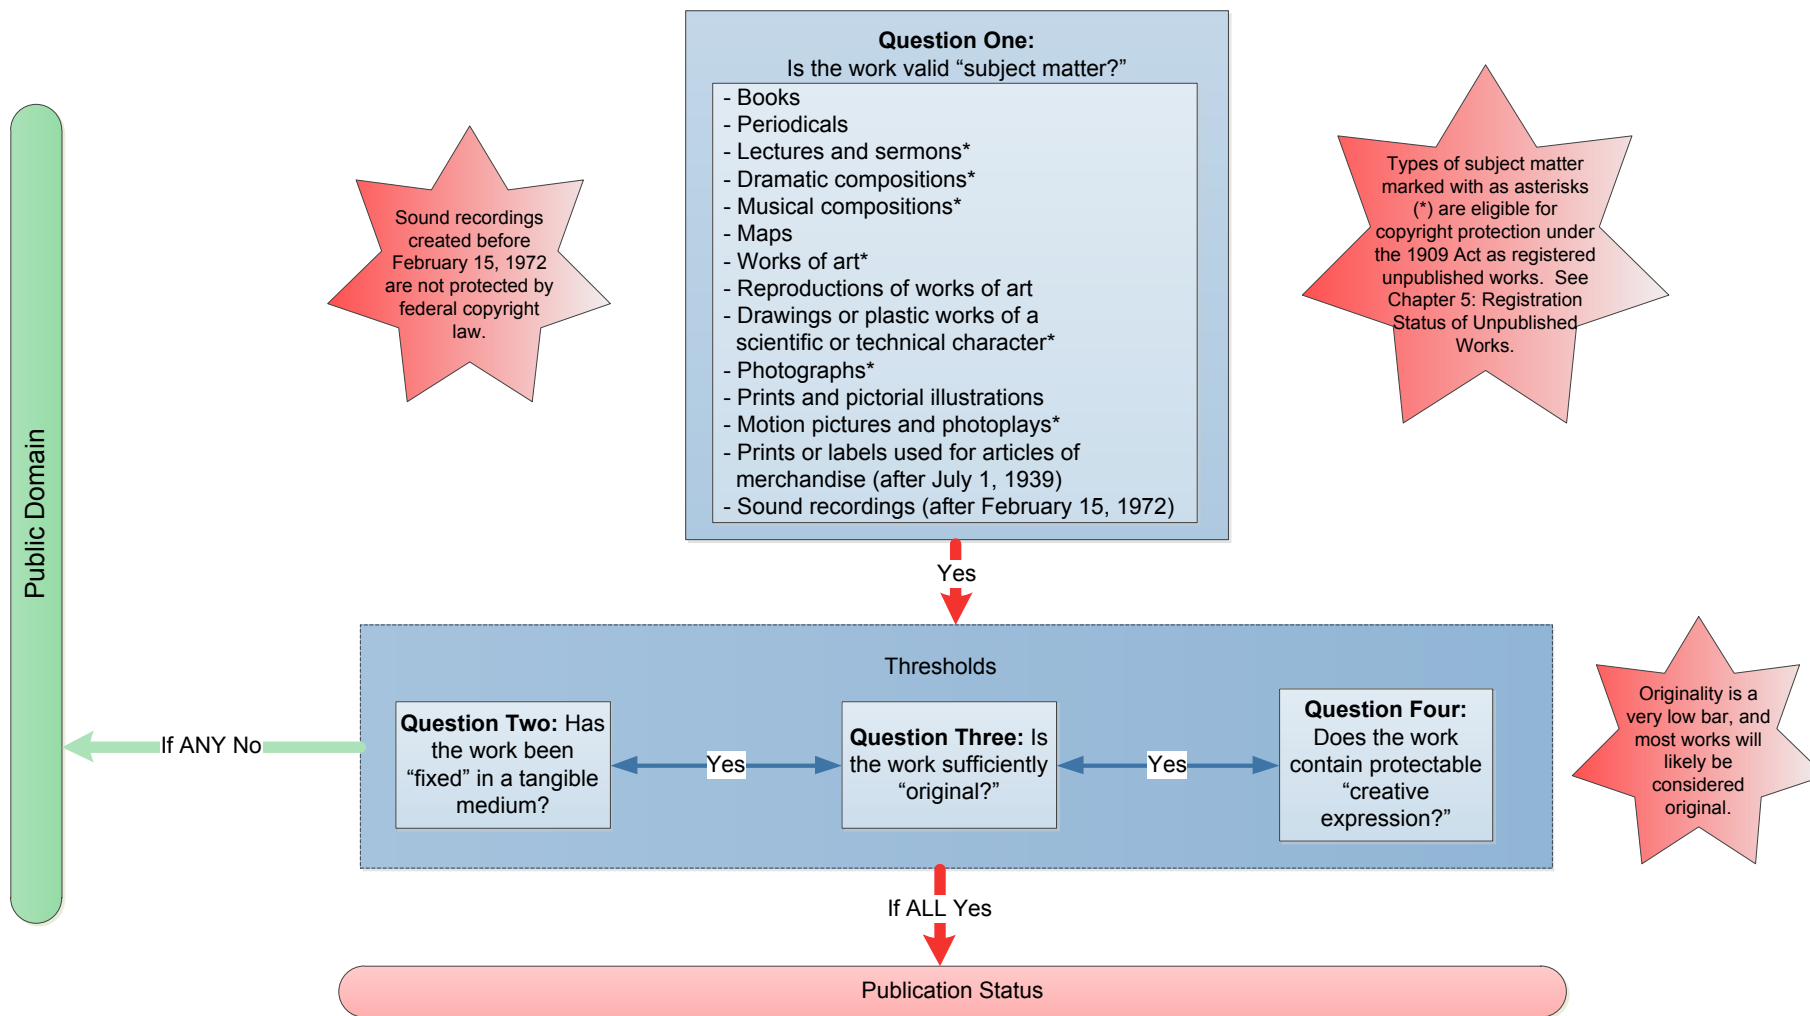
Public Domain

Sound recordings created before February 15, 1972 are not protected by federal copyright law.

**Question One:**
Is the work valid “subject matter?”

- Books
- Periodicals
- Lectures and sermons*
- Dramatic compositions*
- Musical compositions*
- Maps
- Works of art*
- Reproductions of works of art
- Drawings or plastic works of a scientific or technical character*
- Photographs*
- Prints and pictorial illustrations
- Motion pictures and photoplays*
- Prints or labels used for articles of merchandise (after July 1, 1939)
- Sound recordings (after February 15, 1972)

Types of subject matter marked with as asterisks (*) are eligible for copyright protection under the 1909 Act as registered unpublished works. See Chapter 5: Registration Status of Unpublished Works.

Yes

Thresholds

If ANY No

**Question Two:** Has the work been “fixed” in a tangible medium?

Yes

**Question Three:** Is the work sufficiently “original?”

Yes

**Question Four:** Does the work contain protectable “creative expression?”

Originality is a very low bar, and most works will likely be considered original.

If ALL Yes

Publication Status